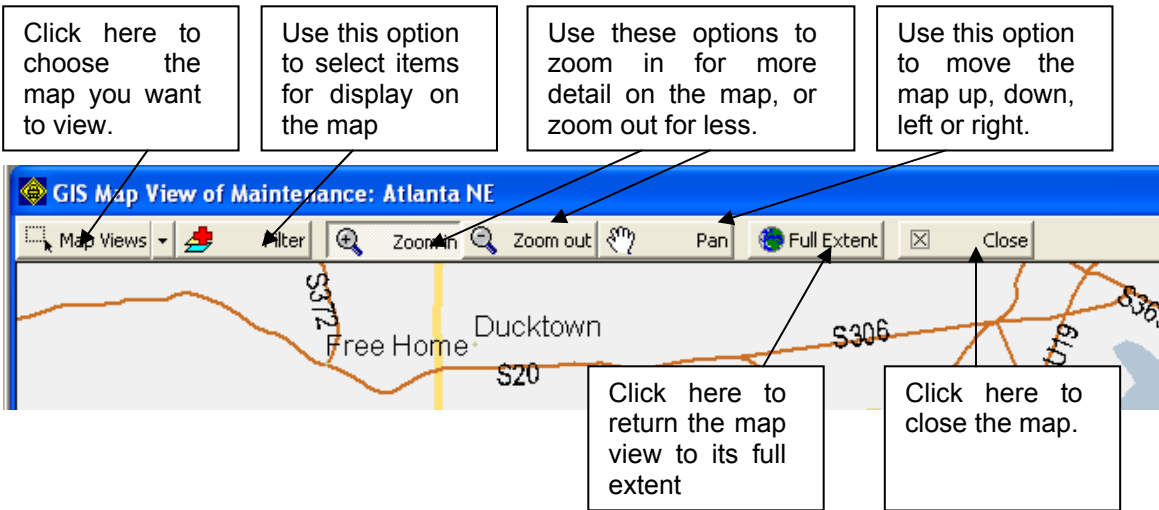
Click here to choose the map you want to view.

Use this option to select items for display on the map

Use these options to zoom in for more detail on the map, or zoom out for less.

Use this option to move the map up, down, left or right.

GIS Map View of Maintenance: Atlanta NE

Map Views

Filter

Zoom in

Zoom out

Pan

Full Extent

Close

S372

Free Home

Ducktown

S20

S306

U19

S36

Click here to return the map view to its full extent

Click here to close the map.